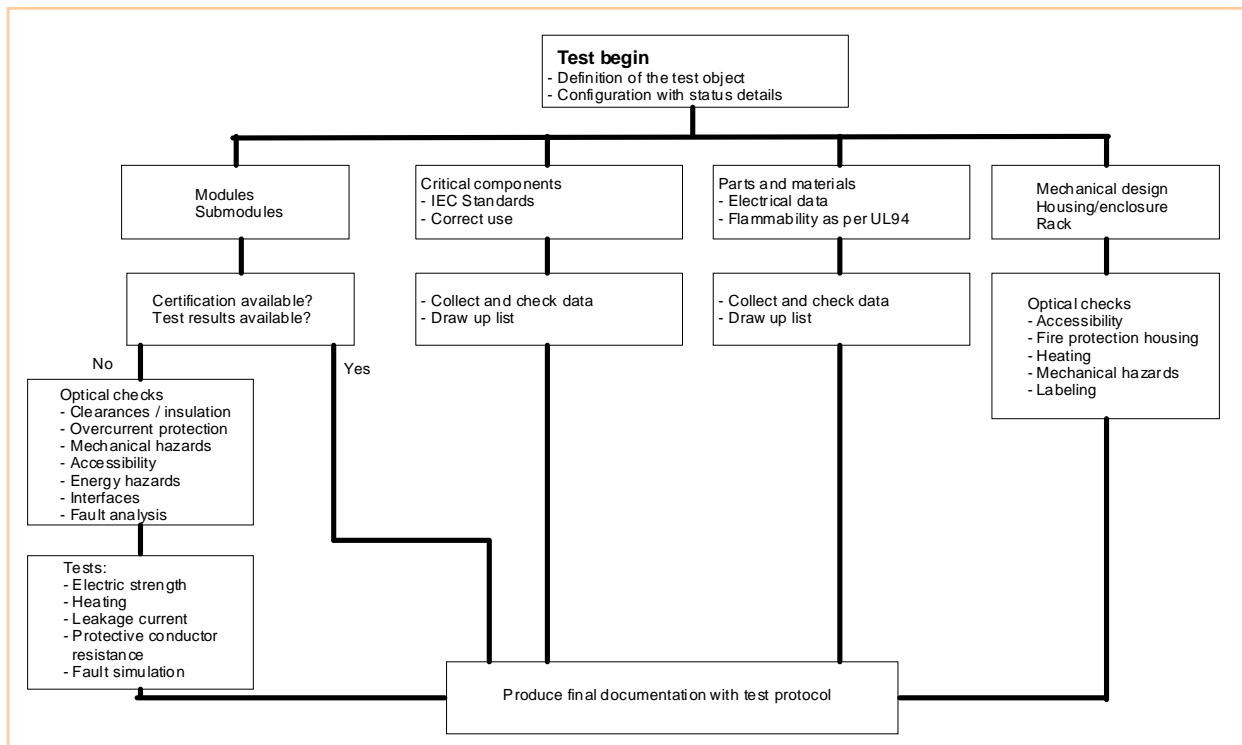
**Test begin**
- Definition of the test object
- Configuration with status details

Modules
Submodules

Critical components
- IEC Standards
- Correct use

Parts and materials
- Electrical data
- Flammability as per UL94

Mechanical design
Housing/enclosure
Rack

Certification available?
Test results available?

- Collect and check data
- Draw up list

- Collect and check data
- Draw up list

Optical checks
- Accessibility
- Fire protection housing
- Heating
- Mechanical hazards
- Labeling

No

Yes

Optical checks
- Clearances / insulation
- Overcurrent protection
- Mechanical hazards
- Accessibility
- Energy hazards
- Interfaces
- Fault analysis

Tests:
- Electric strength
- Heating
- Leakage current
- Protective conductor resistance
- Fault simulation

Produce final documentation with test protocol